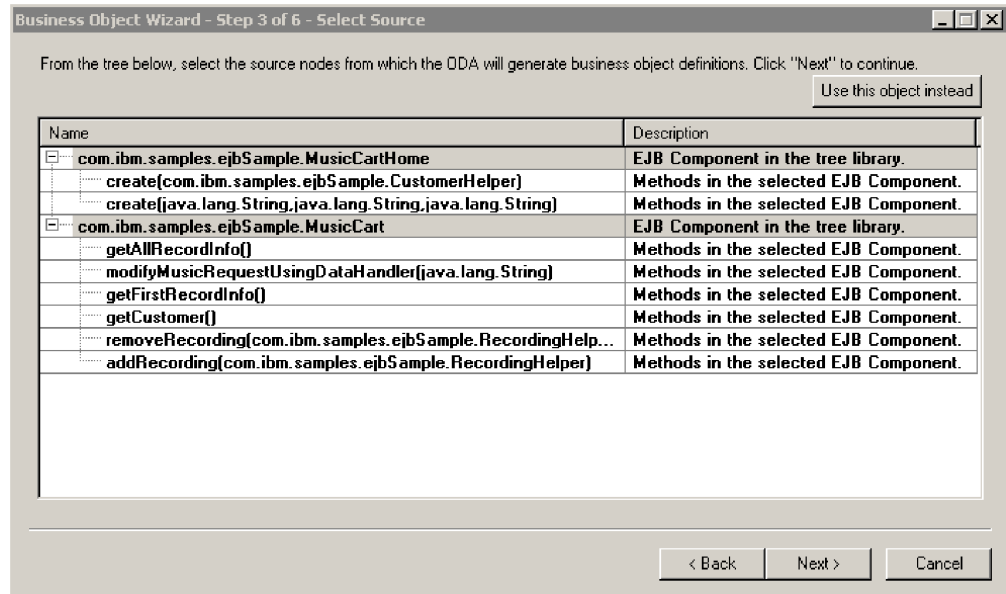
Business Object Wizard - Step 3 of 6 - Select Source

From the tree below, select the source nodes from which the ODA will generate business object definitions. Click "Next" to continue.

Use this object instead

| Name | Description |
|---|---|
| com.ibm.samples.ejbSample.MusicCartHome | EJB Component in the tree library. |
| create(com.ibm.samples.ejbSample.CustomerHelper) | Methods in the selected EJB Component. |
| create(java.lang.String,java.lang.String,java.lang.String) | Methods in the selected EJB Component. |
| com.ibm.samples.ejbSample.MusicCart | EJB Component in the tree library. |
| getAllRecordInfo() | Methods in the selected EJB Component. |
| modifyMusicRequestUsingDataHandler(java.lang.String) | Methods in the selected EJB Component. |
| getFirstRecordInfo() | Methods in the selected EJB Component. |
| getCustomer() | Methods in the selected EJB Component. |
| removeRecording(com.ibm.samples.ejbSample.RecordingHelp... | Methods in the selected EJB Component. |
| addRecording(com.ibm.samples.ejbSample.RecordingHelper) | Methods in the selected EJB Component. |

< Back Next > Cancel